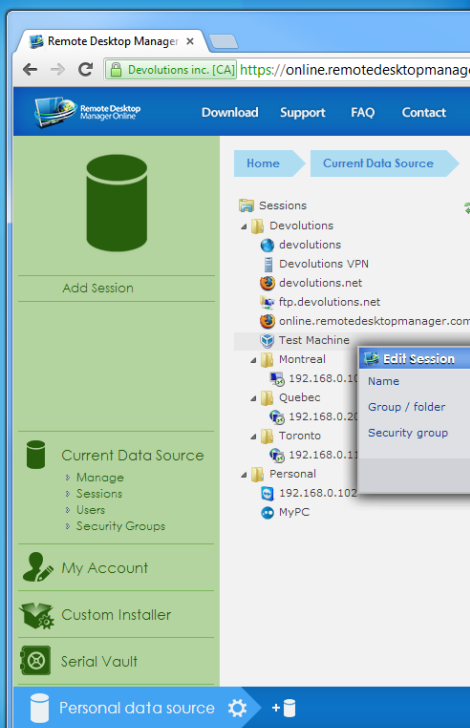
Remote Desktop Manager ×

Devolutions inc. [CA] https://online.remotedesktopmanage

Remote Desktop Manager Online

Download Support FAQ Contact

Add Session

Current Data Source
Manage
Sessions
Users
Security Groups

My Account

Custom Installer

Serial Vault

Personal data source

Home Current Data Source

Sessions
Devolutions
devolutions
Devolutions VPN
devolutions.net
ftp.devolutions.net
online.remotedesktopmanager.com
Test Machine
Montreal
192.168.0.1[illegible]
Quebec
192.168.0.2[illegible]
Toronto
192.168.0.1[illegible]
Personal
192.168.0.102
MyPC

Edit Session
Name
Group / folder
Security group